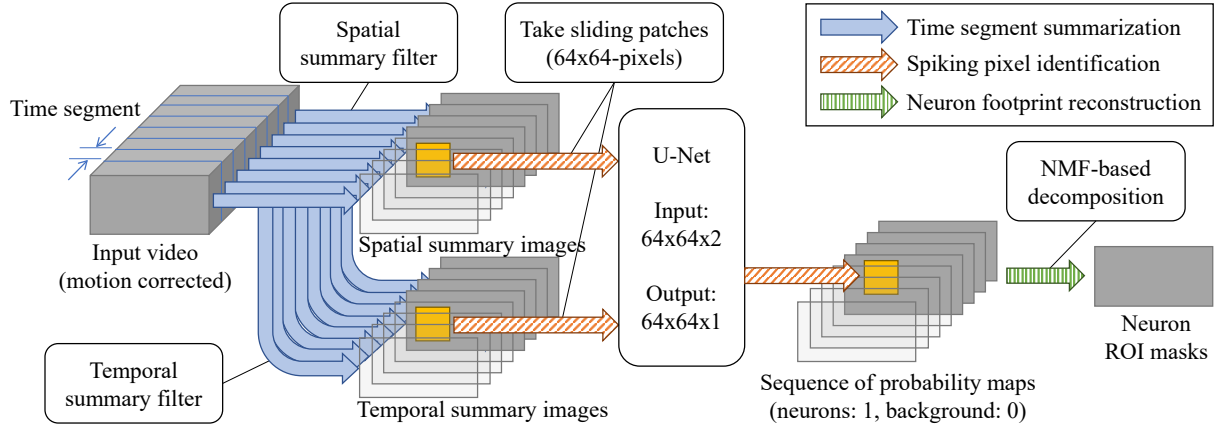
Spatial summary filter

Take sliding patches (64x64-pixels)

Time segment summarization

Spiking pixel identification

Neuron footprint reconstruction

Time segment

U-Net

Input: 64x64x2

Output: 64x64x1

NMF-based decomposition

Input video (motion corrected)

Spatial summary images

Temporal summary filter

Temporal summary images

Sequence of probability maps (neurons: 1, background: 0)

Neuron ROI masks